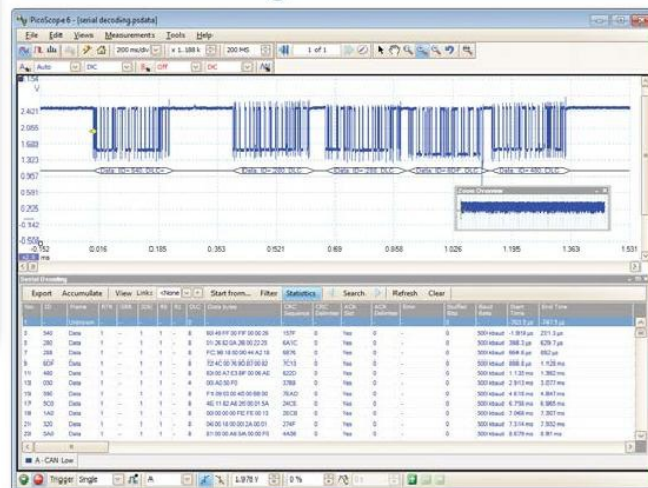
PicoScope 6 - [serial decoding.psdata]

File Edit Views Measurements Tools Help

200 ms/div x 1.188 k 200 MS 1 of 1

A Auto DC Off DC

2.421
2.055
1.689
1.323
0.957
0.591
0.205
-0.142
-0.508
V

Data: ID= 540, DLC=
Data: ID= 280, DLC=
Data: ID= 288, DLC=
Data: ID= 6DF, DLC=
Data: ID= 480, DLC=

Zoom Overview

-0.152 0.016 0.185 0.353 0.521 0.69 0.858 1.026 1.195 1.363 1.531
ms

Serial Decoding

Export Accumulate View Links <None> Start from... Filter Statistics Search Refresh Clear

| No | ID | Frame | RTR | SRR | IDE | R1 | R0 | DLC | Data bytes | CRC Sequence | CRC Delimiter | ACK Slot | ACK Delimiter | Error | Stuffed Bits | Baud Rate | Start Time | End Time |
|---|---|---|---|---|---|---|---|---|---|---|---|---|---|---|---|---|---|---|
| 1 | | Unknown | | | | | | | | | | | | | | | | |
| 2 | 540 | Data | 1 | | 1 | | 1 | 8 | 80 48 FF 00 FF 00 00 28 | 157F | 0 | Yes | 0 | | 0 | 500 kbaud | -1.918 µs | 231.3 µs |
| 3 | 280 | Data | 1 | | 1 | | 1 | 8 | 01 26 82 0A 2B 00 22 25 | 6A1C | 0 | Yes | 0 | | 0 | 500 kbaud | 398.3 µs | 629.7 µs |
| 4 | 288 | Data | 1 | | 1 | | 1 | 8 | FC 98 18 00 00 44 A2 18 | 6876 | 0 | Yes | 0 | | 0 | 500 kbaud | 664.6 µs | 892 µs |
| 5 | 6DF | Data | 1 | | 1 | | 1 | 8 | 72 4C 00 76 80 87 00 82 | 7C15 | 0 | Yes | 0 | | 0 | 500 kbaud | 898.6 µs | 1.128 ms |
| 11 | 480 | Data | 1 | | 1 | | 1 | 8 | 83 00 A7 C5 BF 00 06 AE | 822D | 0 | Yes | 0 | | 0 | 500 kbaud | 1.133 ms | 1.362 ms |
| 13 | 050 | Data | 1 | | 1 | | 1 | 4 | 00 A0 50 F0 | 3768 | 0 | Yes | 0 | | 0 | 500 kbaud | 2.913 ms | 3.077 ms |
| 19 | 590 | Data | 1 | | 1 | | 1 | 8 | F5 09 00 00 40 00 88 00 | 7EAD | 0 | Yes | 0 | | 0 | 500 kbaud | 4.618 ms | 4.847 ms |
| 16 | 5C0 | Data | 1 | | 1 | | 1 | 8 | 6E 11 82 AE 20 00 01 5A | 24C5 | 0 | Yes | 0 | | 0 | 500 kbaud | 6.758 ms | 6.985 ms |
| 18 | 1A0 | Data | 1 | | 1 | | 1 | 8 | 00 00 00 00 FE FE 00 13 | 20C8 | 0 | Yes | 0 | | 0 | 500 kbaud | 7.068 ms | 7.307 ms |
| 21 | 320 | Data | 1 | | 1 | | 1 | 8 | 14 10 18 00 2A 00 01 | 274F | 0 | Yes | 0 | | 0 | 500 kbaud | 7.314 ms | 7.502 ms |
| 23 | 5A0 | Data | 1 | | 1 | | 1 | 8 | 61 00 00 A8 0A 00 00 F0 | 4A38 | 0 | Yes | 0 | | 0 | 500 kbaud | 8.679 ms | 8.91 ms |

A - CAN Low

Trigger Single A 1.978 V 0%